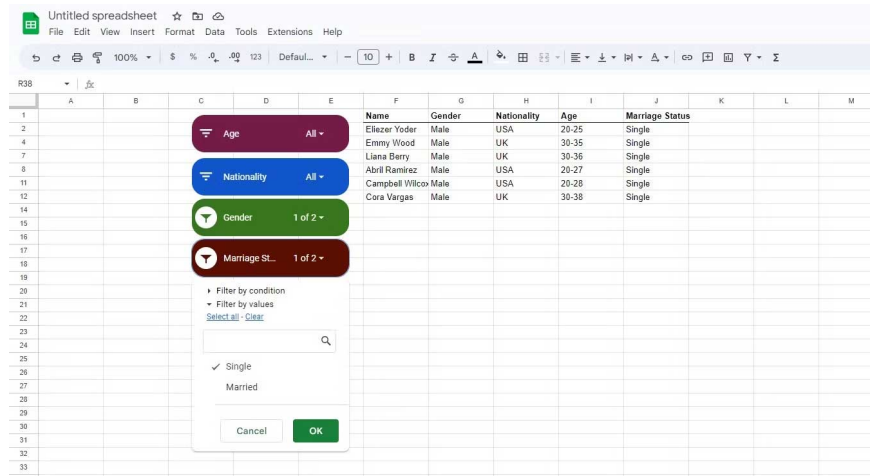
Untitled spreadsheet

File Edit View Insert Format Data Tools Extensions Help

100% $ % .0 .00 123 Defaul... 10 B I A Σ

R38 fx

| | A | B | C | D | E | F | G | H | I | J | K | L | M |
|---|---|---|---|---|---|---|---|---|---|---|---|---|---|
| 1 | | | | | | Name | Gender | Nationality | Age | Marriage Status | | | |
| 2 | | | | | | Eliezer Yoder | Male | USA | 20-25 | Single | | | |
| 4 | | | | | | Emmy Wood | Male | UK | 30-35 | Single | | | |
| 7 | | | | | | Liana Berry | Male | UK | 30-36 | Single | | | |
| 8 | | | | | | Abril Ramirez | Male | USA | 20-27 | Single | | | |
| 11 | | | | | | Campbell Wilcox | Male | USA | 20-28 | Single | | | |
| 12 | | | | | | Cora Vargas | Male | UK | 30-38 | Single | | | |

14 15 16 17 18 19 20 21 22 23 24 25 26 27 28 29 30 31 32 33

Age All

Nationality All

Gender 1 of 2

Marriage St... 1 of 2

Filter by condition
Filter by values
Select all - Clear

Single
Married

Cancel
OK